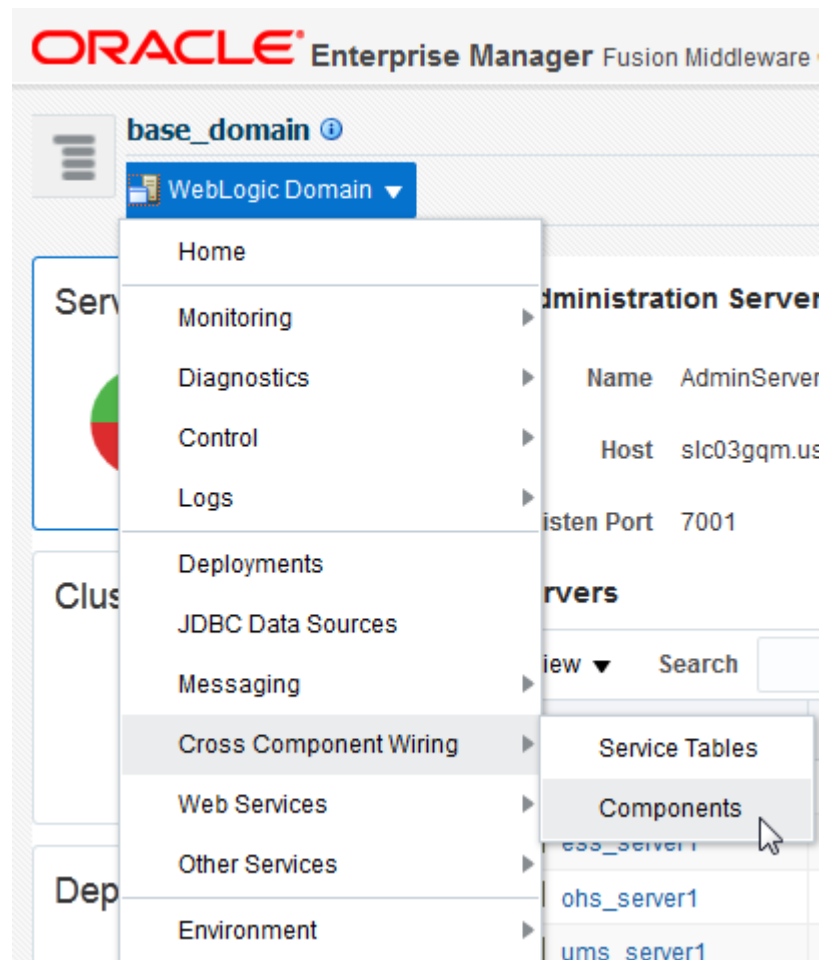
ORACLE Enterprise Manager Fusion Middleware

base_domain

WebLogic Domain

Home

Monitoring

Diagnostics

Control

Logs

Deployments

JDBC Data Sources

Messaging

Cross Component Wiring

Web Services

Other Services

Environment

Service Tables

Components

Serv

Clus

Dep

dministration Server

Name AdminServer

Host slc03gqm.us

isten Port 7001

rvers

iew

Search

ess_server1

ohs_server1

ums_server1